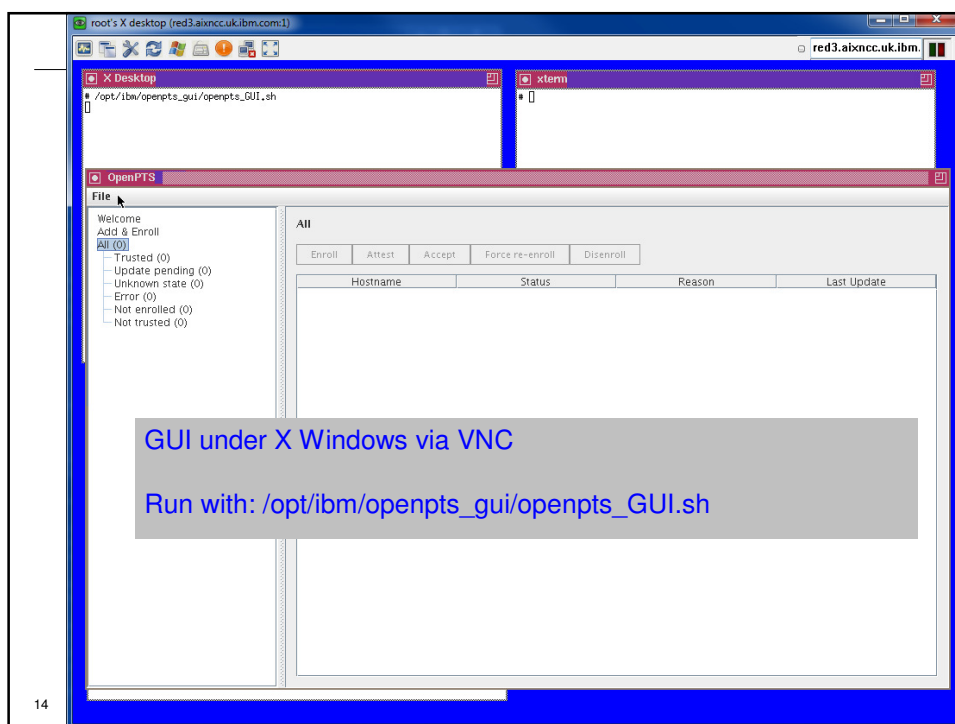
root's X desktop (red3.aixncc.uk.ibm.com:1)

red3.aixncc.uk.ibm.

X Desktop

# /opt/ibm/openpts_gui/openpts_GUI.sh

xterm

#

OpenPTS

File

Welcome
Add & Enroll
All (0)
Trusted (0)
Update pending (0)
Unknown state (0)
Error (0)
Not enrolled (0)
Not trusted (0)

All

Enroll | Attest | Accept | Force re-enroll | Disenroll

| Hostname | Status | Reason | Last Update |
|---|---|---|---|

GUI under X Windows via VNC

Run with: /opt/ibm/openpts_gui/openpts_GUI.sh

14